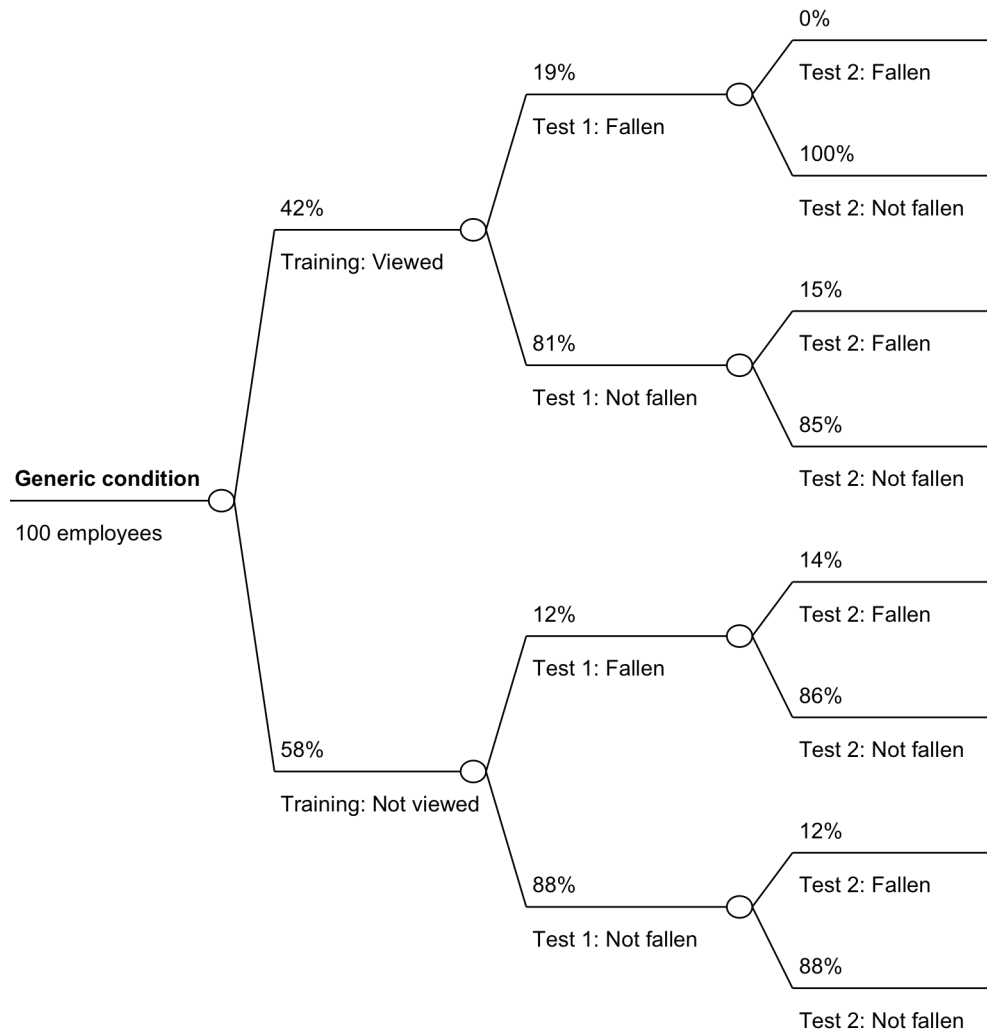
**Generic condition**

100 employees

42%

Training: Viewed

19%

Test 1: Fallen

0%

Test 2: Fallen

100%

Test 2: Not fallen

81%

Test 1: Not fallen

15%

Test 2: Fallen

85%

Test 2: Not fallen

58%

Training: Not viewed

12%

Test 1: Fallen

14%

Test 2: Fallen

86%

Test 2: Not fallen

88%

Test 1: Not fallen

12%

Test 2: Fallen

88%

Test 2: Not fallen